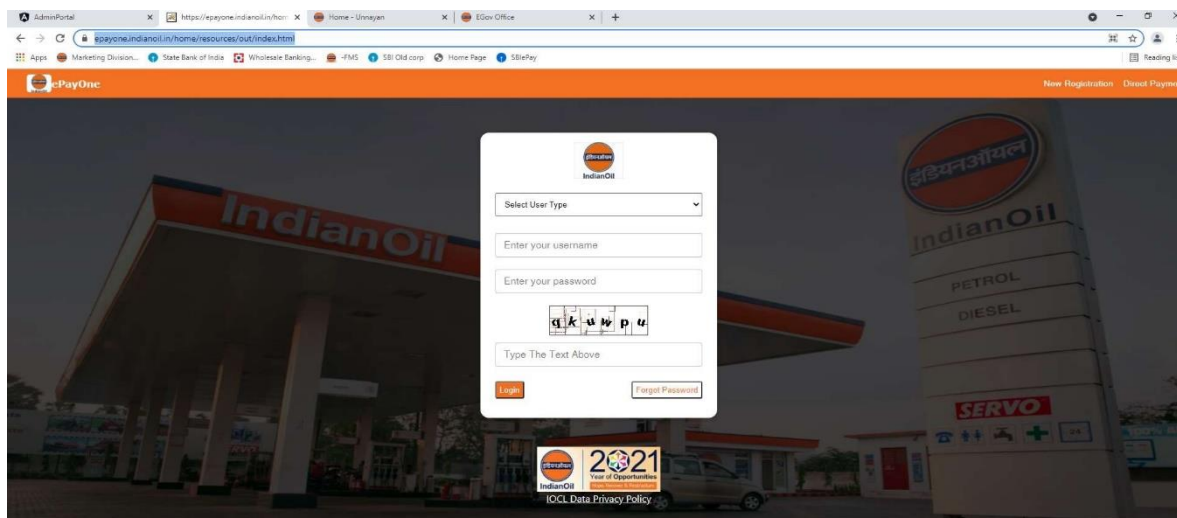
AdminPortal
https://epayone.indianoil.in/hom
Home - Unnayan
EGov Office

epayone.indianoil.in/home/resources/out/index.html

Apps Marketing Division... State Bank of India Wholesale Banking... -FMS SBI Old corp Home Page SBIePay

Reading li

ePayOne

New Registration Direct Payme

IndianOil

Select User Type

Enter your username

Enter your password

q k u w p u

Type The Text Above

Login

Forgot Password

IndianOil

2021 Year of Opportunities

IOCL Data Privacy Policy

IndianOil

इंडियनऑयल

IndianOil

PETROL

DIESEL

SERVO